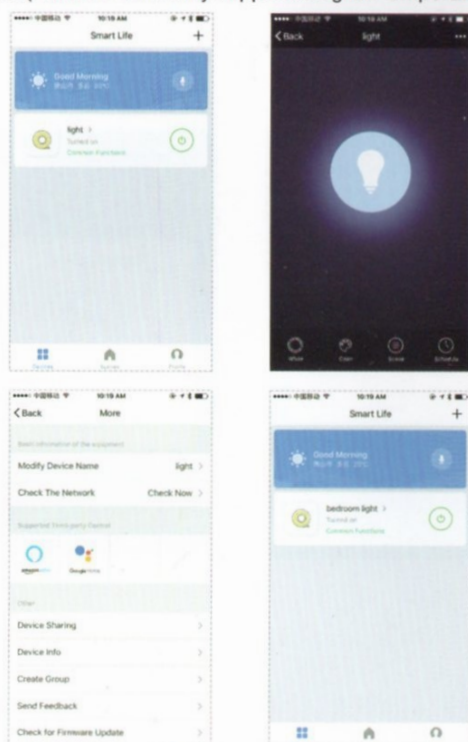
10:19 AM

Smart Life

+

Good Morning

light >

Turned on

Common functions

10:19 AM

< Back

light

10:19 AM

< Back

More

Modify Device Name

light >

Check The Network

Check Now >

Device Sharing

Device Info

Create Group

Send Feedback

Check for Firmware Update

10:19 AM

Smart Life

+

Good Morning

bedroom light >

Turned on

Common functions